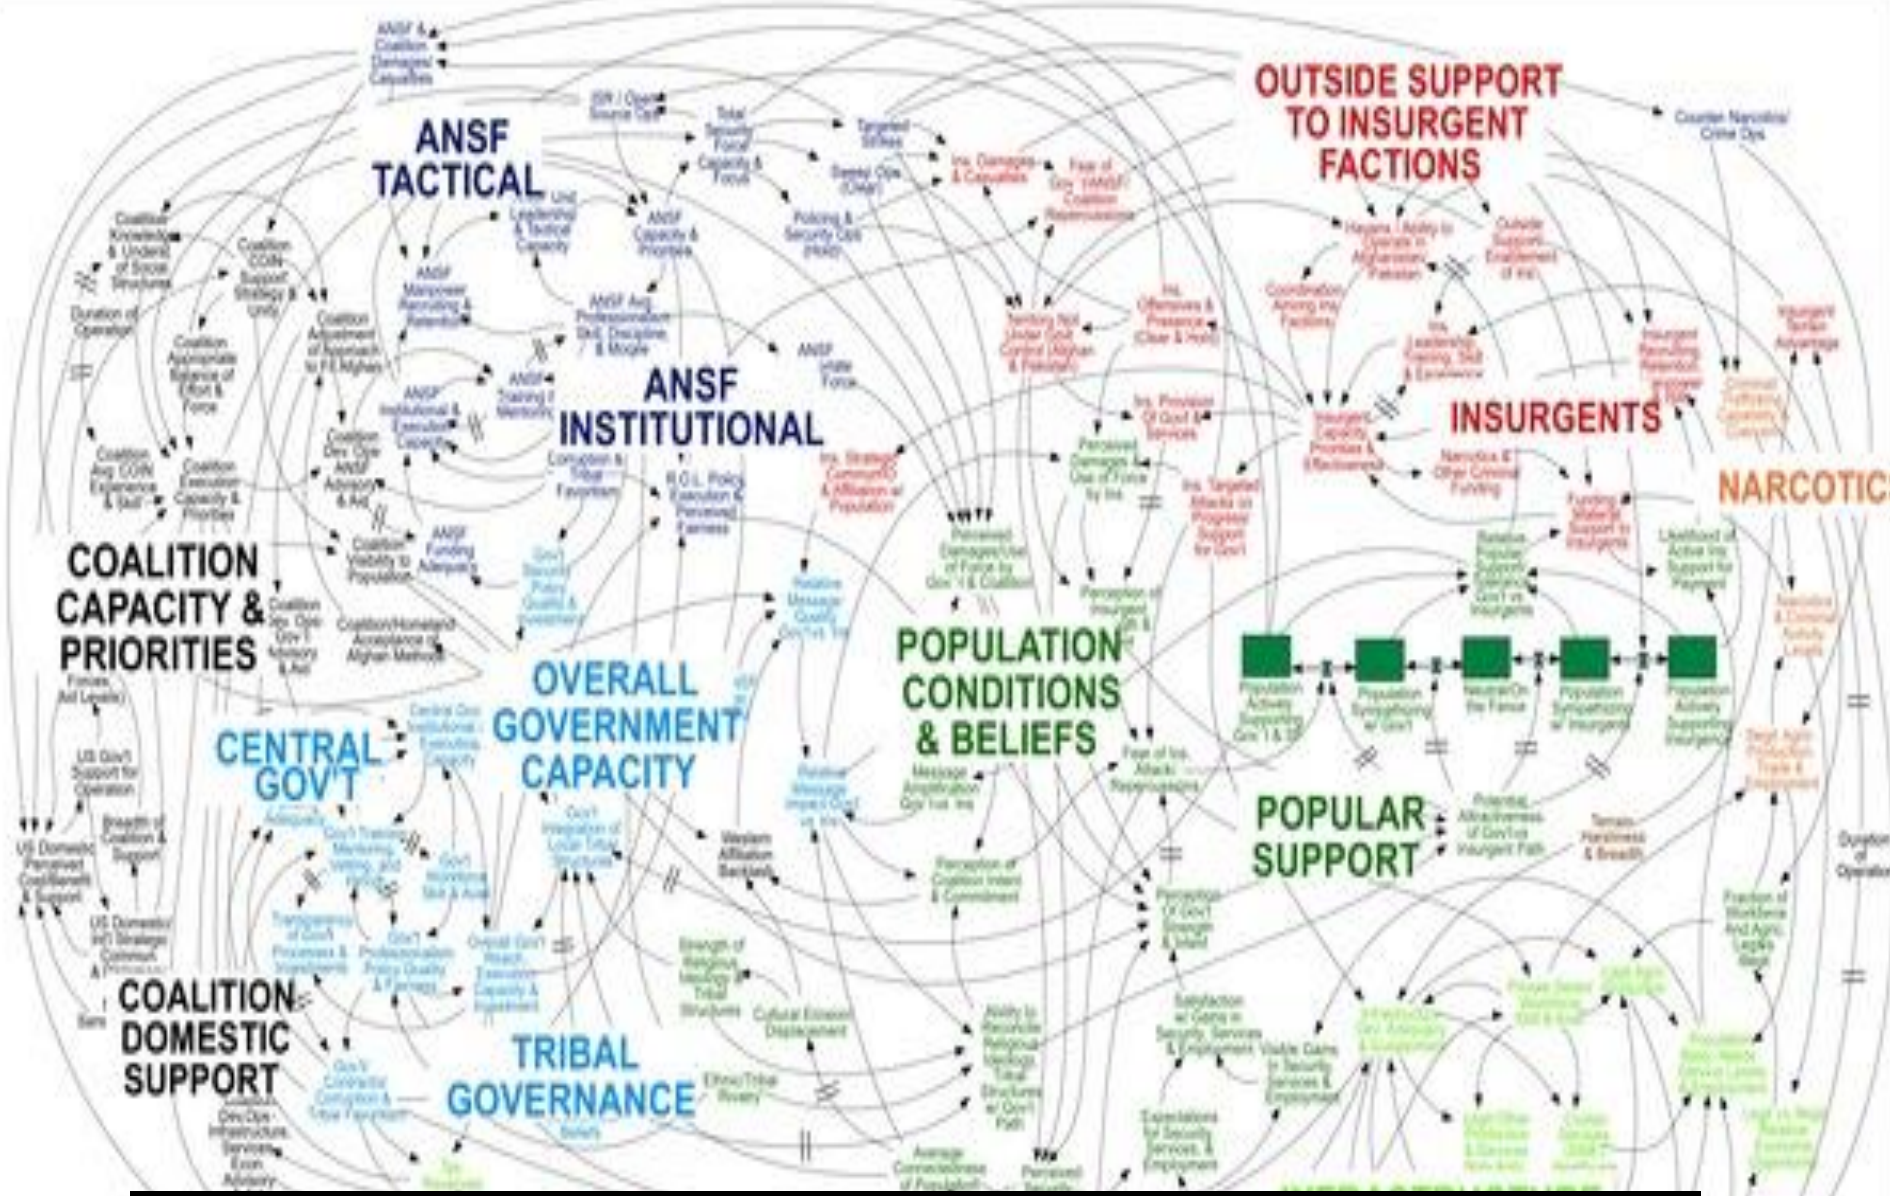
ANSF & Coalition Damages/ Casualties

ANSF TACTICAL

OUTSIDE SUPPORT TO INSURGENT FACTIONS

Counter Narcotics/ Crime Ops

ANSF INSTITUTIONAL

INSURGENTS

NARCOTIC

COALITION CAPACITY & PRIORITIES

POPULATION CONDITIONS & BELIEFS

OVERALL GOVERNMENT CAPACITY

CENTRAL GOV'T

POPULAR SUPPORT

COALITION DOMESTIC SUPPORT

TRIBAL GOVERNANCE

Population Actively Supporting Gov't & SF

Population Sympathetic w/ Gov't

Neutral/On the Fence

Population Sympathetic w/ Insurgents

Population Actively Supporting Insurgency

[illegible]